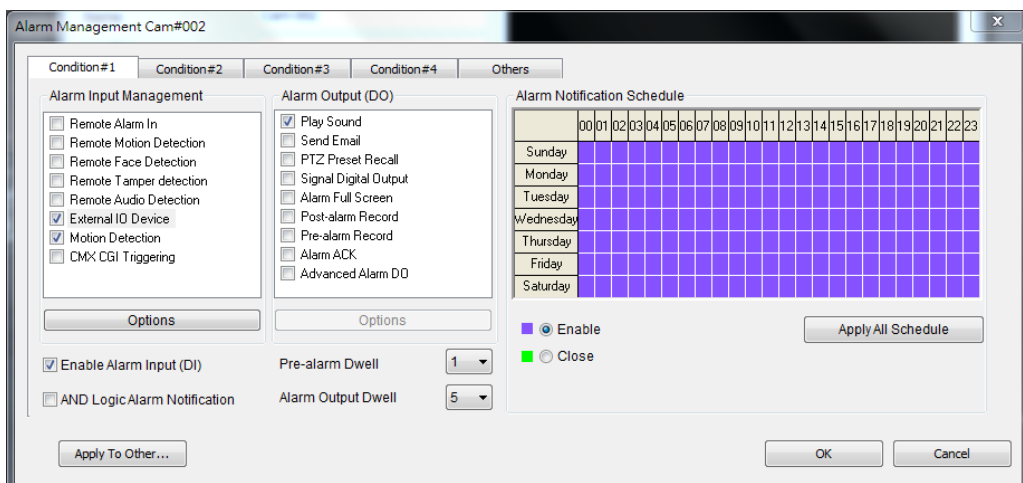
Alarm Management Cam#002

Condition#1 | Condition#2 | Condition#3 | Condition#4 | Others

Alarm Input Management
Remote Alarm In
Remote Motion Detection
Remote Face Detection
Remote Tamper detection
Remote Audio Detection
External IO Device
Motion Detection
CMX CGI Triggering
Options

Alarm Output (DO)
Play Sound
Send Email
PTZ Preset Recall
Signal Digital Output
Alarm Full Screen
Post-alarm Record
Pre-alarm Record
Alarm ACK
Advanced Alarm DO
Options

Alarm Notification Schedule

| | 00 | 01 | 02 | 03 | 04 | 05 | 06 | 07 | 08 | 09 | 10 | 11 | 12 | 13 | 14 | 15 | 16 | 17 | 18 | 19 | 20 | 21 | 22 | 23 |
|---|---|---|---|---|---|---|---|---|---|---|---|---|---|---|---|---|---|---|---|---|---|---|---|---|
| Sunday | | | | | | | | | | | | | | | | | | | | | | | | |
| Monday | | | | | | | | | | | | | | | | | | | | | | | | |
| Tuesday | | | | | | | | | | | | | | | | | | | | | | | | |
| Wednesday | | | | | | | | | | | | | | | | | | | | | | | | |
| Thursday | | | | | | | | | | | | | | | | | | | | | | | | |
| Friday | | | | | | | | | | | | | | | | | | | | | | | | |
| Saturday | | | | | | | | | | | | | | | | | | | | | | | | |

Enable
Close
Apply All Schedule

Enable Alarm Input (DI)
AND Logic Alarm Notification
Pre-alarm Dwell 1
Alarm Output Dwell 5

Apply To Other...
OK
Cancel